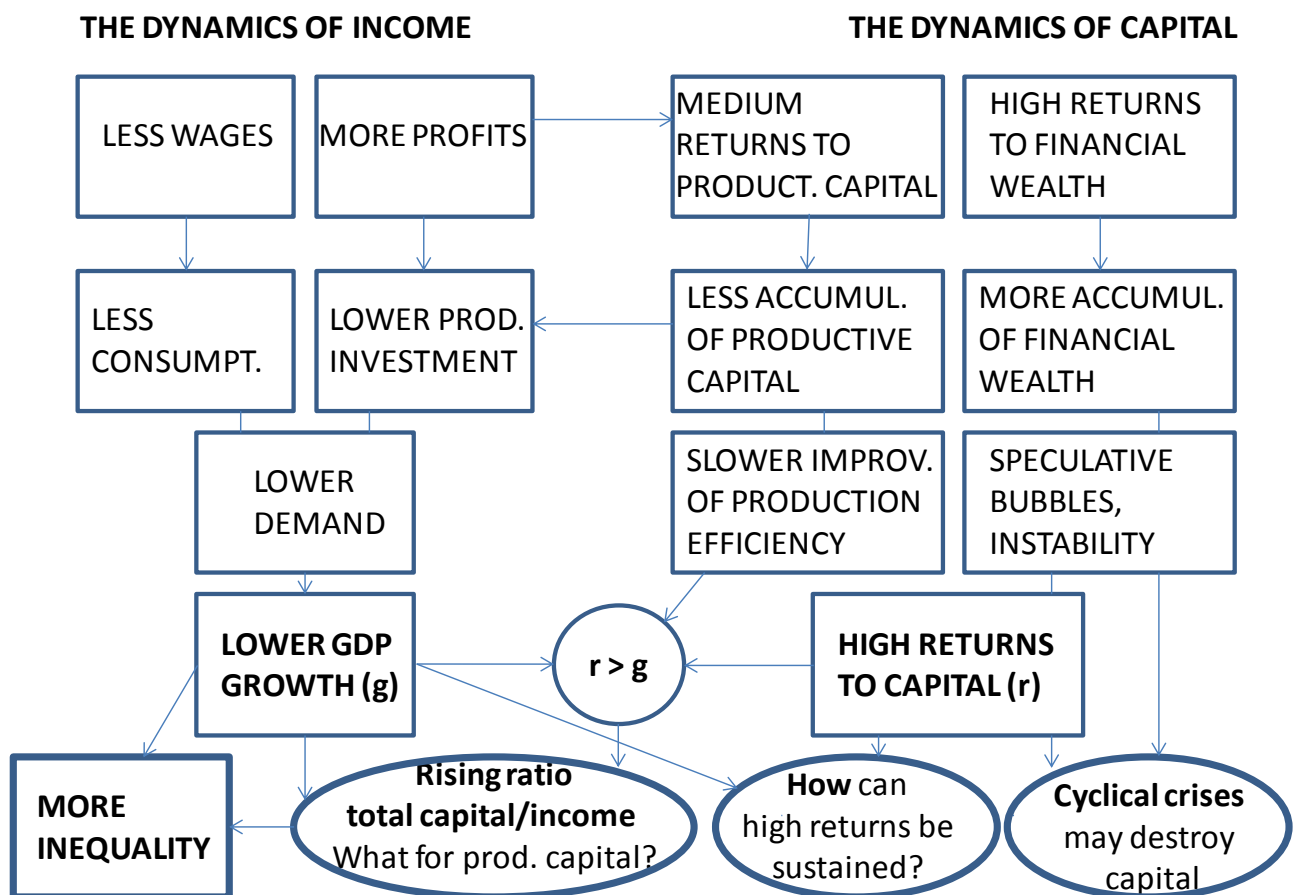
THE DYNAMICS OF INCOME

THE DYNAMICS OF CAPITAL

LESS WAGES

MORE PROFITS

MEDIUM RETURNS TO PRODUCT. CAPITAL

HIGH RETURNS TO FINANCIAL WEALTH

LESS CONSUMPT.

LOWER PROD. INVESTMENT

LESS ACCUMUL. OF PRODUCTIVE CAPITAL

MORE ACCUMUL. OF FINANCIAL WEALTH

LOWER DEMAND

SLOWER IMPROV. OF PRODUCTION EFFICIENCY

SPECULATIVE BUBBLES, INSTABILITY

LOWER GDP GROWTH (g)

r > g

HIGH RETURNS TO CAPITAL (r)

MORE INEQUALITY

Rising ratio total capital/income What for prod. capital?

How can high returns be sustained?

Cyclical crises may destroy capital